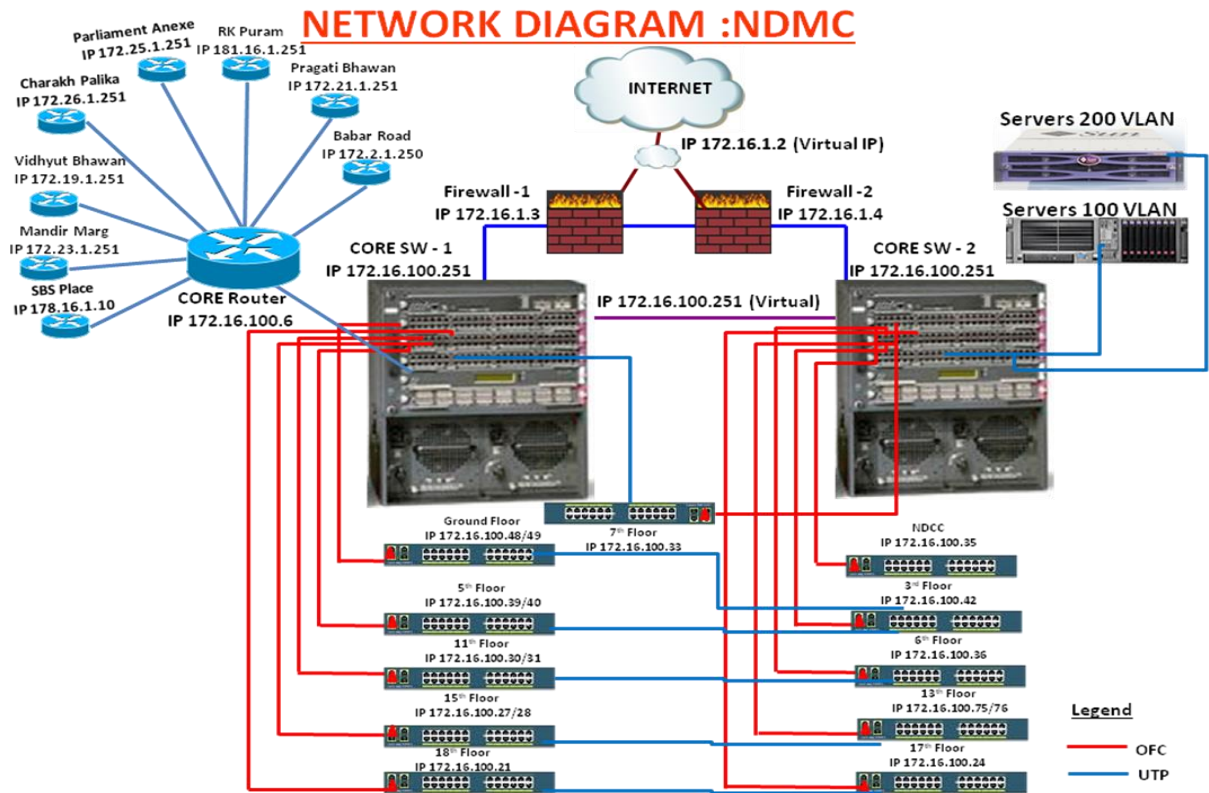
NETWORK DIAGRAM :NDMC

Parliament Anexe
IP 172.25.1.251

RK Puram
IP 181.16.1.251

Pragati Bhawan
IP 172.21.1.251

Charakh Palika
IP 172.26.1.251

Babar Road
IP 172.2.1.250

Vidhyut Bhawan
IP 172.19.1.251

Mandir Marg
IP 172.23.1.251

SBS Place
IP 178.16.1.10

CORE Router
IP 172.16.100.6

INTERNET

IP 172.16.1.2 (Virtual IP)

Firewall -1
IP 172.16.1.3

Firewall -2
IP 172.16.1.4

Servers 200 VLAN

Servers 100 VLAN

CORE SW - 1
IP 172.16.100.251

CORE SW - 2
IP 172.16.100.251

IP 172.16.100.251 (Virtual)

Ground Floor
IP 172.16.100.48/49

7th Floor
IP 172.16.100.33

NDCC
IP 172.16.100.35

5th Floor
IP 172.16.100.39/40

3rd Floor
IP 172.16.100.42

11th Floor
IP 172.16.100.30/31

6th Floor
IP 172.16.100.36

15th Floor
IP 172.16.100.27/28

13th Floor
IP 172.16.100.75/76

18th Floor
IP 172.16.100.21

17th Floor
IP 172.16.100.24

Legend
OFC
UTP